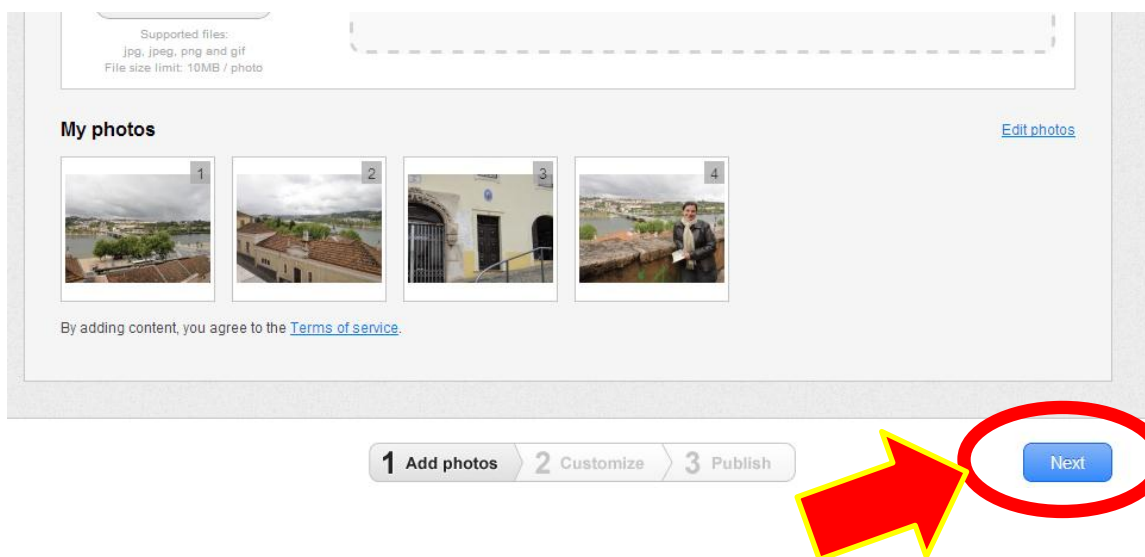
Supported files:
jpg, jpeg, png and gif
File size limit: 10MB / photo

My photos

Edit photos

1

2

3

4

By adding content, you agree to the Terms of service.

1 Add photos 2 Customize 3 Publish

Next